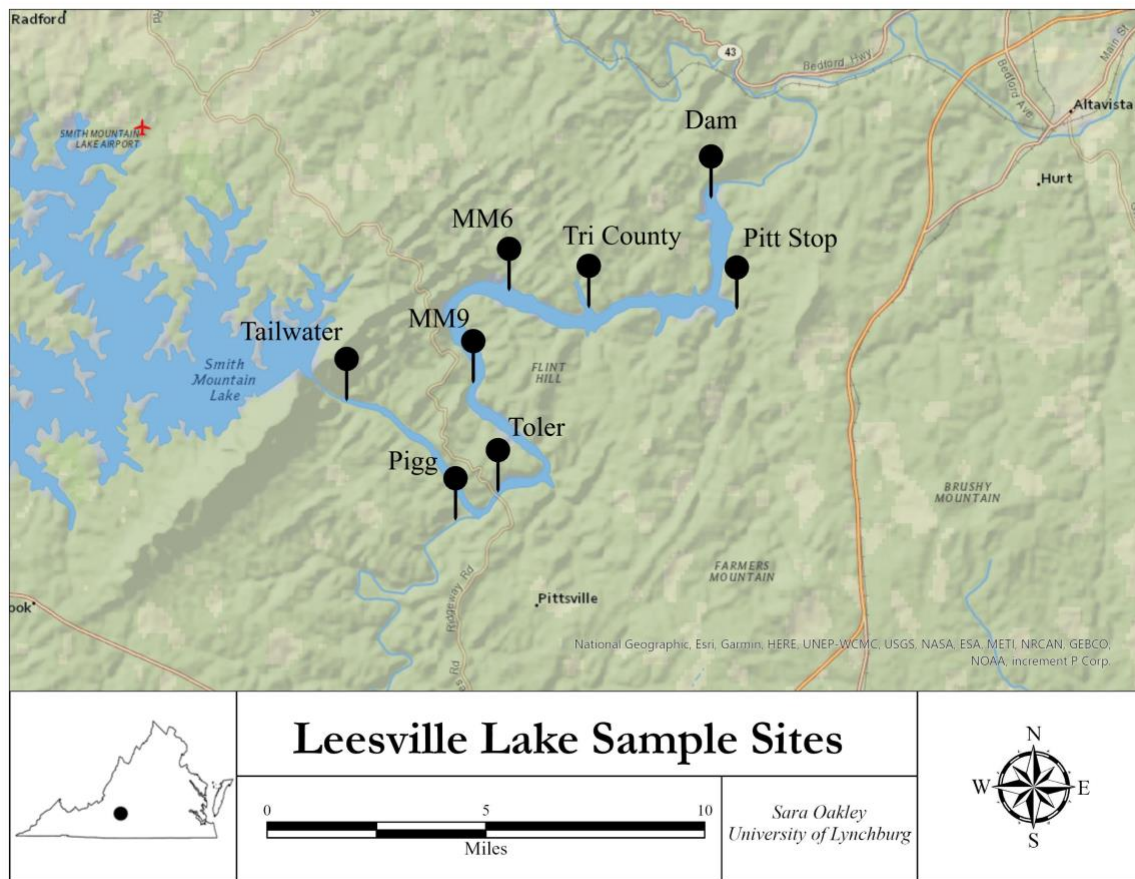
Radford

43

Bedford Hwy

Altavista

Main St

Bedford Ave

SMITH MOUNTAIN LAKE AIRPORT

Dam

Hurt

MM6

Tri County

Pitt Stop

Tailwater

MM9

Smith Mountain Lake

FLINT HILL

Toler

Pigg

BRUSHY MOUNTAIN

FARMERS MOUNTAIN

ook

Pittsville

Ridgeway Rd

National Geographic, Esri, Garmin, HERE, UNEP-WCMC, USGS, NASA, ESA, METI, NRCAN, GEBCO, NOAA, increment P Corp.

Leesville Lake Sample Sites

0 5 10

Miles

Sara Oakley
University of Lynchburg

N
W E
S